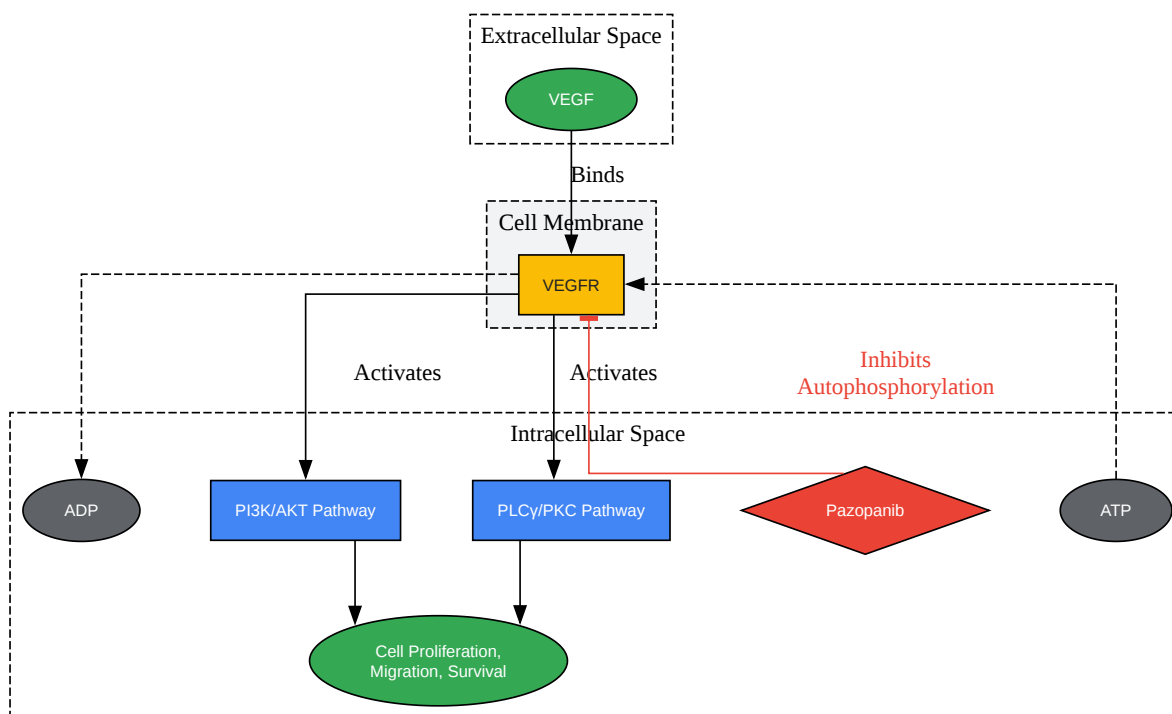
Extracellular Space

VEGF

Binds

Cell Membrane

VEGFR

Activates

Activates

Inhibits Autophosphorylation

Intracellular Space

ADP

PI3K/AKT Pathway

PLCγ/PKC Pathway

Pazopanib

ATP

Cell Proliferation, Migration, Survival